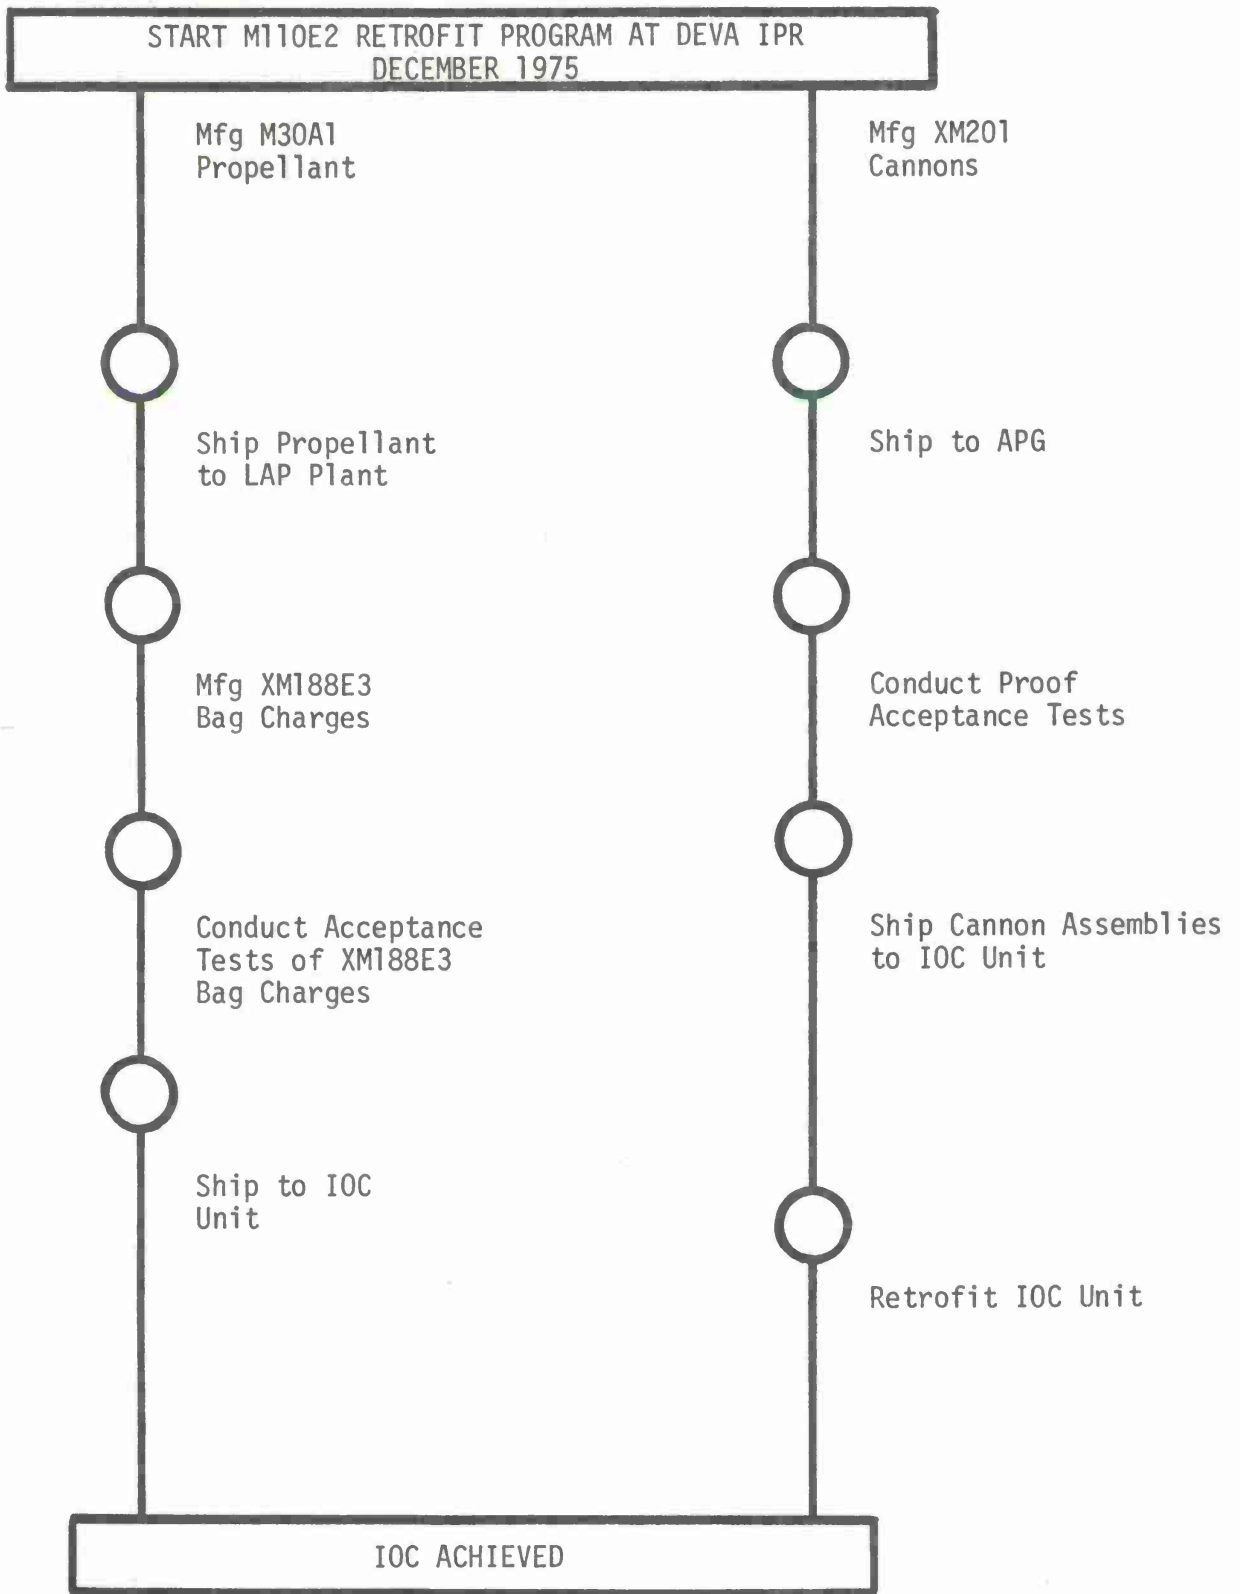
START M110E2 RETROFIT PROGRAM AT DEVA IPR
DECEMBER 1975

Mfg M30A1 Propellant

Ship Propellant to LAP Plant

Mfg XM188E3 Bag Charges

Conduct Acceptance Tests of XM188E3 Bag Charges

Ship to IOC Unit

Mfg XM201 Cannons

Ship to APG

Conduct Proof Acceptance Tests

Ship Cannon Assemblies to IOC Unit

Retrofit IOC Unit

IOC ACHIEVED